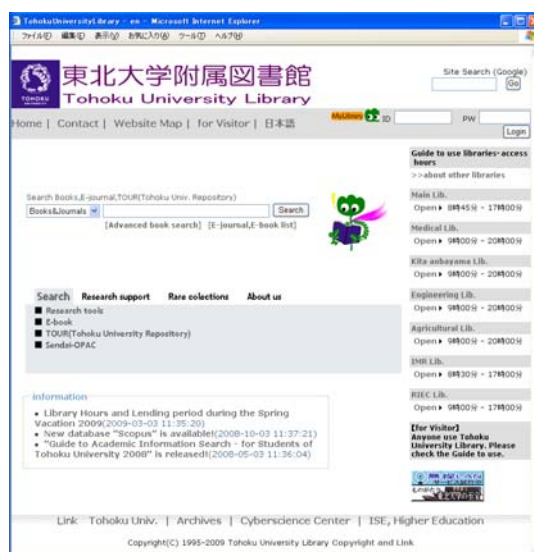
TohokuUniversityLibrary - en - Microsoft Internet Explorer
ファイル(F) 編集(E) 表示(V) お気に入り(A) ツール(T) ヘルプ(H)

TOHOKU
東北大学附属図書館
Tohoku University Library

Site Search (Google)
Go

Home | Contact | Website Map | for Visitor | 日本語

MyLibrary ID PW
Login

Guide to use libraries- access hours
>>about other libraries

Main Lib.
Open▸ 8時45分 - 17時00分

Medical Lib.
Open▸ 9時00分 - 20時00分

Kita aobayama Lib.
Open▸ 9時00分 - 20時00分

Engineering Lib.
Open▸ 9時00分 - 20時00分

Agricultural Lib.
Open▸ 9時00分 - 20時00分

IMR Lib.
Open▸ 8時30分 - 17時00分

RIEC Lib.
Open▸ 9時00分 - 17時00分

[for Visitor]
Anyone use Tohoku University Library. Please check the Guide to use.

Search Books,E-journal,TOUR(Tohoku Univ. Repository)
Books&Journals
Search
[Advanced book search] [E-journal,E-book list]

Search Research support Rare colections About us
Research tools
E-book
TOUR(Tohoku University Repository)
Sendai-OPAC

Information
• Library Hours and Lending period during the Spring Vacation 2009(2009-03-03 11:35:20)
• New database "Scopus" is available!(2008-10-03 11:37:21)
• "Guide to Academic Information Search - for Students of Tohoku University 2008" is released!(2008-05-03 11:36:04)

Link Tohoku Univ. | Archives | Cyberscience Center | ISE, Higher Education

Copyright(C) 1995-2009 Tohoku University Library Copyright and Link